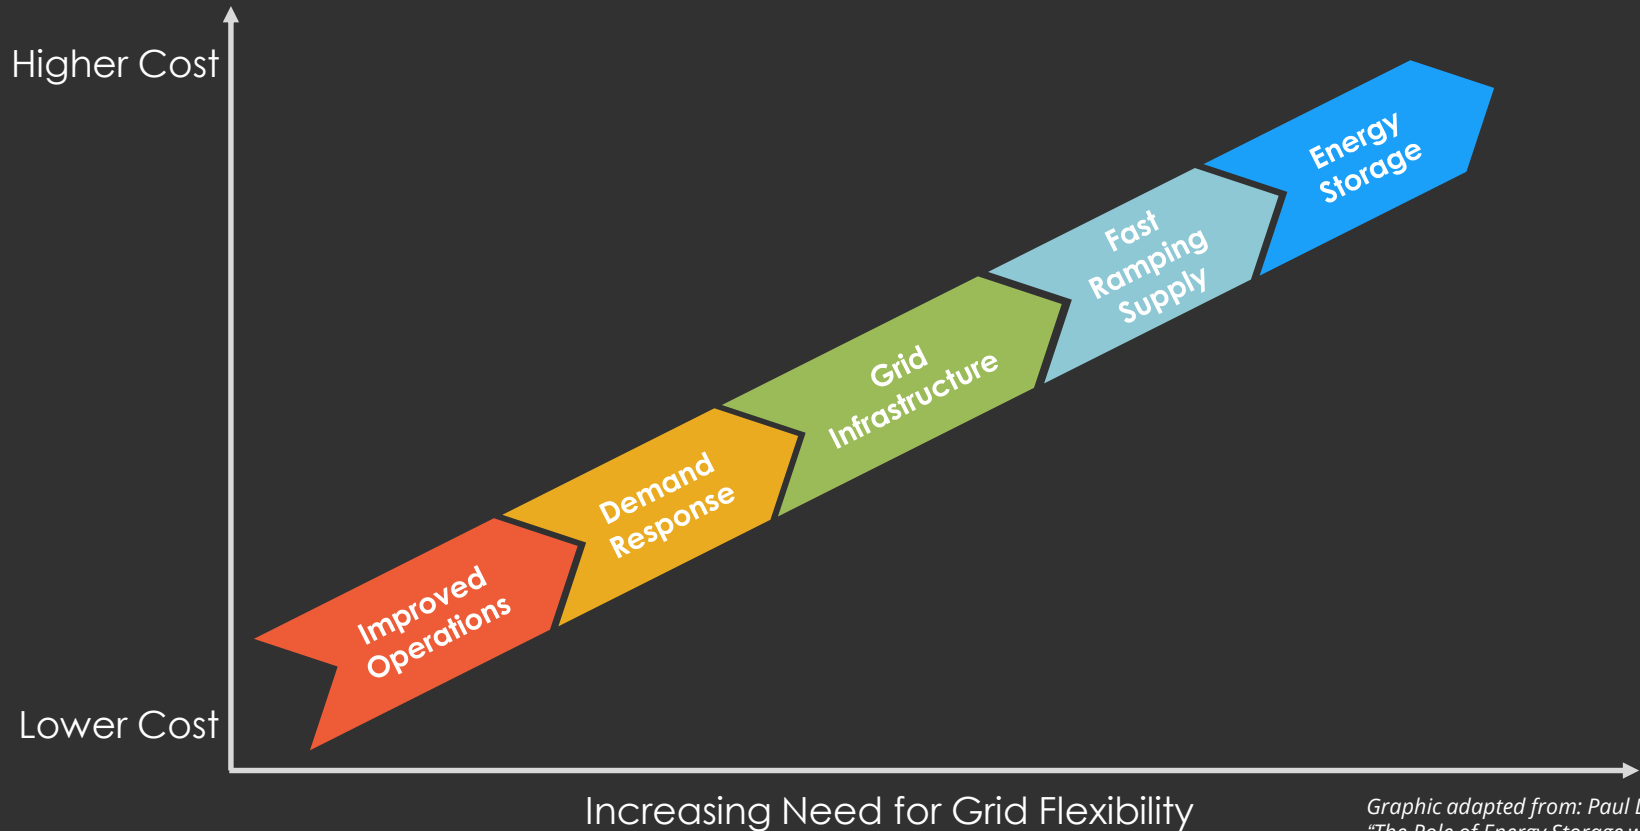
Higher Cost

Lower Cost

Improved Operations

Demand Response

Grid Infrastructure

Fast Ramping Supply

Energy Storage

Increasing Need for Grid Flexibility

Graphic adapted from: Paul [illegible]
"The Role of Energy Storage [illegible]